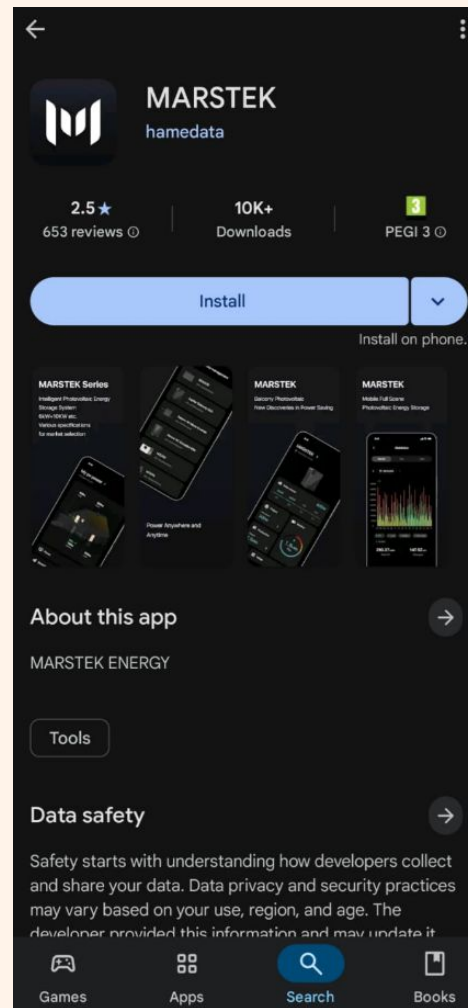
MARSTEK
hamedata

2.5★
653 reviews

10K+
Downloads

3
PEGI 3

Install

Install on phone.

MARSTEK Series
Intelligent Photovoltaic Energy Storage System
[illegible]
Various specifications for market selection

Power Anywhere and Anytime

MARSTEK
Balcony Photovoltaic New Discoveries in Power Saving

MARSTEK
Mobile Full Scene Photovoltaic Energy Storage

About this app

MARSTEK ENERGY

Tools

Data safety

Safety starts with understanding how developers collect and share your data. Data privacy and security practices may vary based on your use, region, and age. The developer provided this information and may update it

Games
Apps
Search
Books